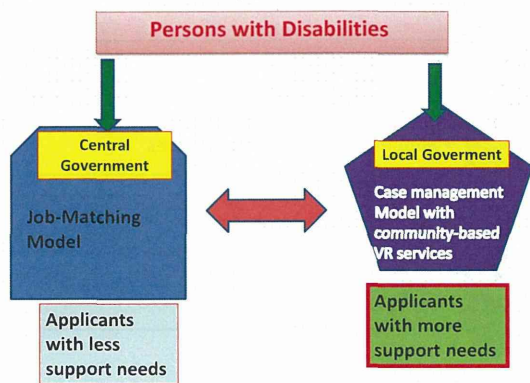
Persons with Disabilities

Central Government

Job-Matching Model

Local Goverment

Case management Model with community-based VR services

Applicants with less support needs

Applicants with more support needs